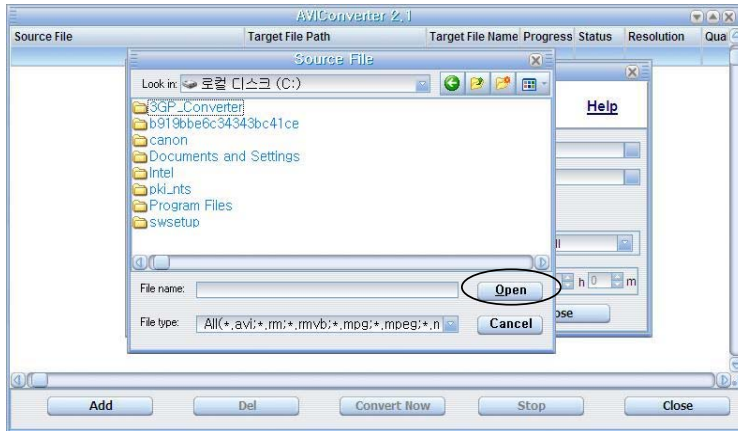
AVIConverter 2.1

| Source File | Target File Path | Target File Name | Progress | Status | Resolution | Qua |
|---|---|---|---|---|---|---|

Source File

Look in: 로컬 디스크 (C:)

3GP_Converter
b919bbe6c34343bc41ce
canon
Documents and Settings
Intel
pki_nts
Program Files
swsetup

File name:
Open

File type: All(*.avi;*.rm;*.rmvb;*.mpg;*.mpeg;*.n
Cancel

Help

ll

h 0 m

ose

Add
Del
Convert Now
Stop
Close